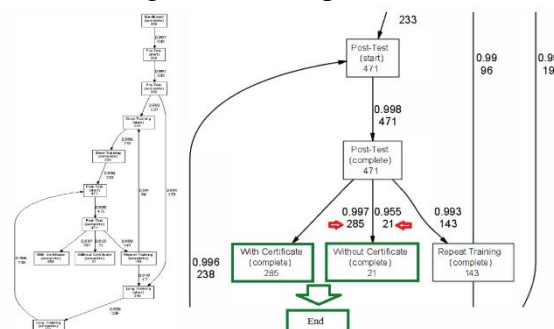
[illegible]

233

Post-Test
(start)
471

0.998
471

Post-Test
(complete)
471

0.997
285

0.955
21

0.993
143

0.996
238

With Certificate
(complete)
285

Without Certificate
(complete)
21

Repeat Training
(complete)
143

End

0.99
96

0.9
19